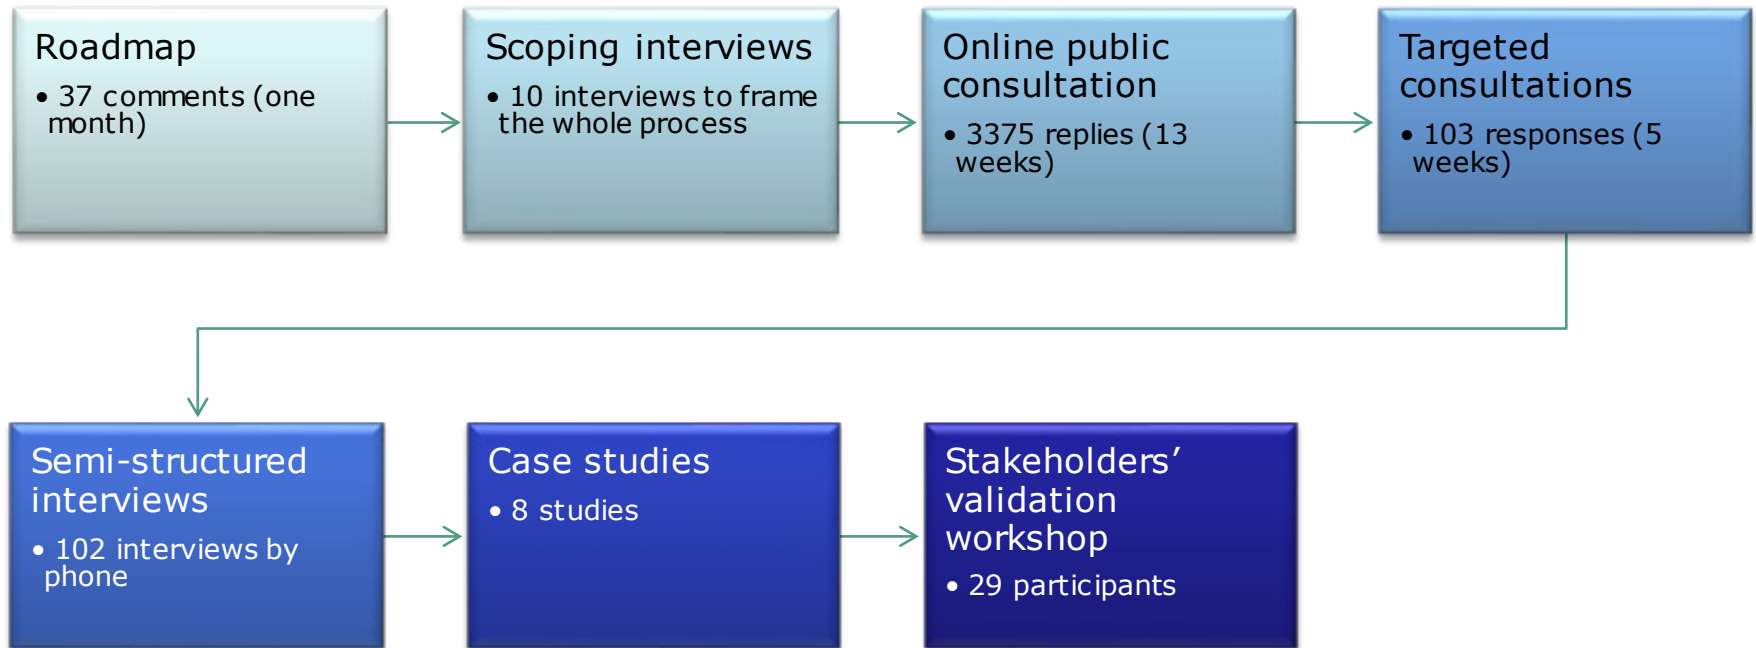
Roadmap
• 37 comments (one month)

Scoping interviews
• 10 interviews to frame the whole process

Online public consultation
• 3375 replies (13 weeks)

Targeted consultations
• 103 responses (5 weeks)

Semi-structured interviews
• 102 interviews by phone

Case studies
• 8 studies

Stakeholders’ validation workshop
• 29 participants